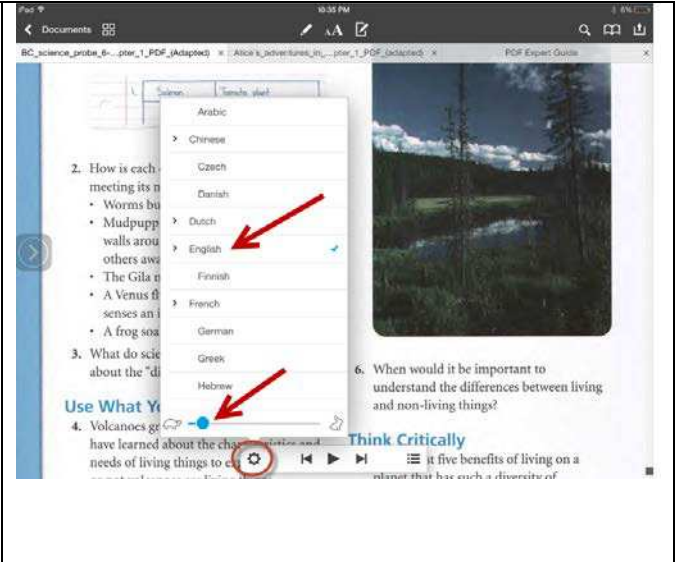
iPad
10:35 PM
8%
Documents
BC_science_probe_6-...pter_1_PDF_(Adapted)
Alice's_adventures_in_...pter_1_PDF_(adapted)
PDF Expert Guide

Science
Tomato plant

Arabic
Chinese
Czech
Danish
Dutch
English
Finnish
French
German
Greek
Hebrew

2. How is each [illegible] meeting its n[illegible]
• Worms bu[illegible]
• Mudpupp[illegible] walls arou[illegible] others awa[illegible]
• The Gila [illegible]
• A Venus f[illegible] senses an i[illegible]
• A frog soa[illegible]

3. What do scie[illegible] about the "di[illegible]

Use What Y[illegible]

4. Volcanoes g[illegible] have learned about the cha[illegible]istics and needs of living things to e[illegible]

6. When would it be important to understand the differences between living and non-living things?

Think Critically

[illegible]t five benefits of living on a planet that has such a diversity of